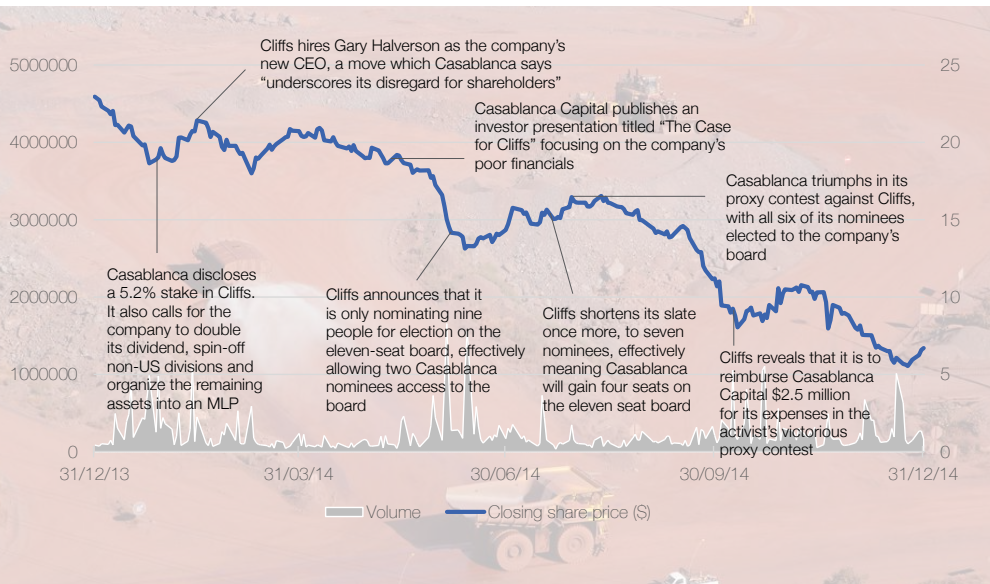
5000000
4000000
3000000
2000000
1000000
0

25
20
15
10
5
0

Cliffs hires Gary Halverson as the company's new CEO, a move which Casablanca says "underscores its disregard for shareholders"

Casablanca Capital publishes an investor presentation titled "The Case for Cliffs" focusing on the company's poor financials

Casablanca triumphs in its proxy contest against Cliffs, with all six of its nominees elected to the company's board

Casablanca discloses a 5.2% stake in Cliffs. It also calls for the company to double its dividend, spin-off non-US divisions and organize the remaining assets into an MLP

Cliffs announces that it is only nominating nine people for election on the eleven-seat board, effectively allowing two Casablanca nominees access to the board

Cliffs shortens its slate once more, to seven nominees, effectively meaning Casablanca will gain four seats on the eleven seat board

Cliffs reveals that it is to reimburse Casablanca Capital $2.5 million for its expenses in the activist's victorious proxy contest

31/12/13
31/03/14
30/06/14
30/09/14
31/12/14

Volume
Closing share price ($)